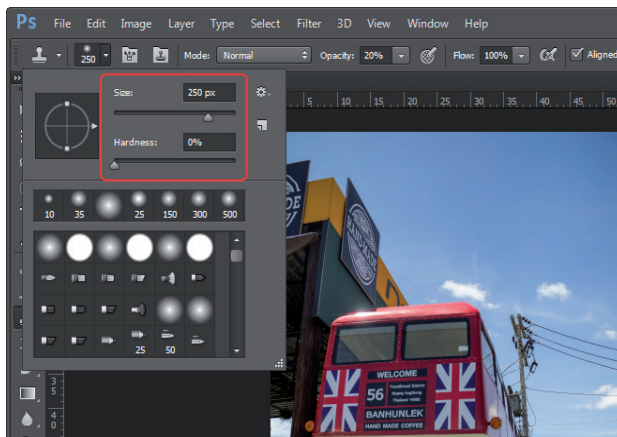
Ps File Edit Image Layer Type Select Filter 3D View Window Help

250 Mode: Normal Opacity: 20% Flow: 100% Aligned

Size: 250 px

Hardness: 0%

10 35 25 150 300 500

25 50

5 0 5 0 5 0 5 0 5 0 5 0

WELCOME

56

BANHUNLEK

HAND MADE COFFEE

5
3
5
4